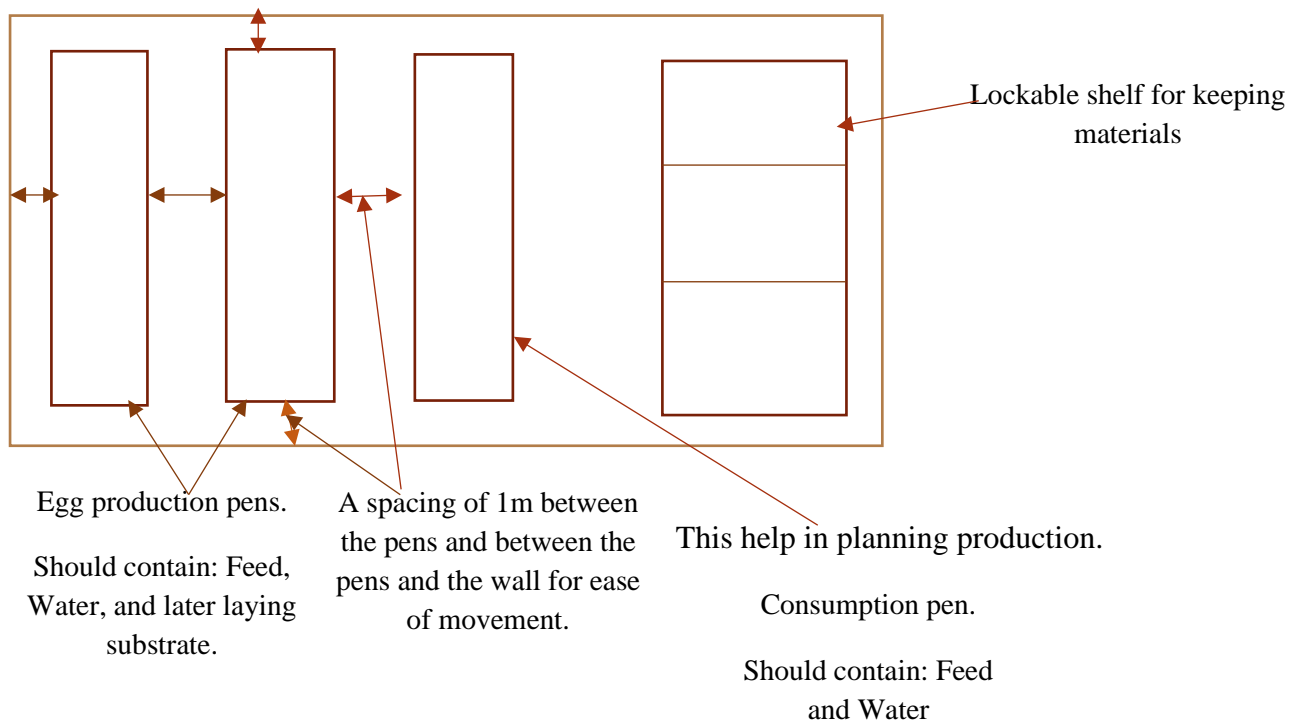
Lockable shelf for keeping materials

Egg production pens.

Should contain: Feed, Water, and later laying substrate.

A spacing of 1m between the pens and between the pens and the wall for ease of movement.

This help in planning production.

Consumption pen.

Should contain: Feed and Water